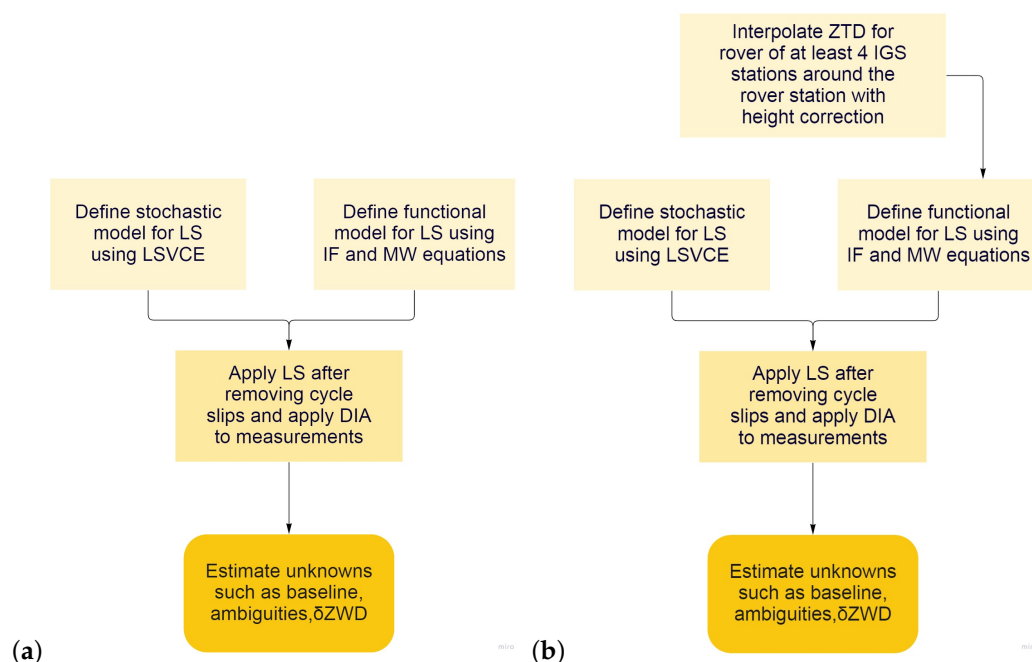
Define stochastic model for LS using LSVCE

Define functional model for LS using IF and MW equations

Apply LS after removing cycle slips and apply DIA to measurements

Estimate unknowns such as baseline, ambiguities,δZWD

(a)

miro

Interpolate ZTD for rover of at least 4 IGS stations around the rover station with height correction

Define stochastic model for LS using LSVCE

Define functional model for LS using IF and MW equations

Apply LS after removing cycle slips and apply DIA to measurements

Estimate unknowns such as baseline, ambiguities,δZWD

(b)

miro